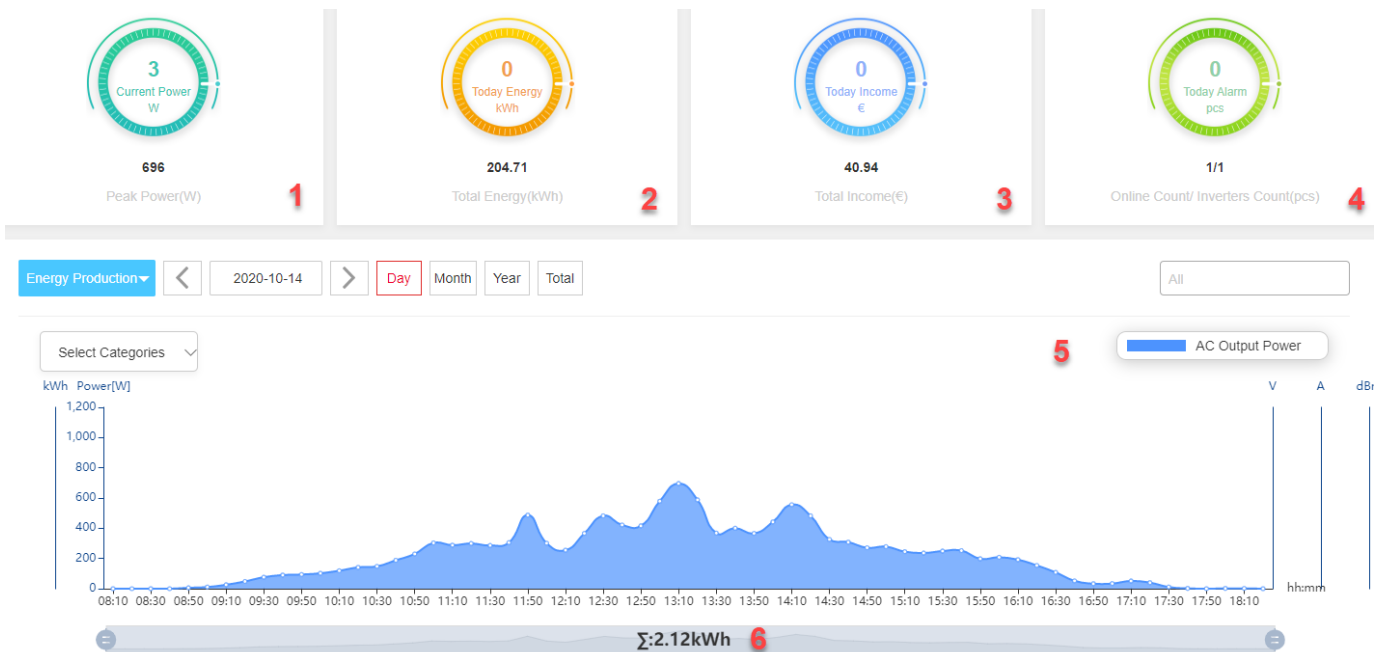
3
Current Power
W

696
Peak Power(W)
1

0
Today Energy
kWh

204.71
Total Energy(kWh)
2

0
Today Income
€

40.94
Total Income(€)
3

0
Today Alarm
pcs

1/1
Online Count/ Inverters Count(pcs)
4

Energy Production
2020-10-14
Day
Month
Year
Total
All

Select Categories
5
AC Output Power

kWh Power[W]
V
A
dBm

1,200
1,000
800
600
400
200
0

hh:mm

08:10 08:30 08:50 09:10 09:30 09:50 10:10 10:30 10:50 11:10 11:30 11:50 12:10 12:30 12:50 13:10 13:30 13:50 14:10 14:30 14:50 15:10 15:30 15:50 16:10 16:30 16:50 17:10 17:30 17:50 18:10

∑:2.12kWh
6